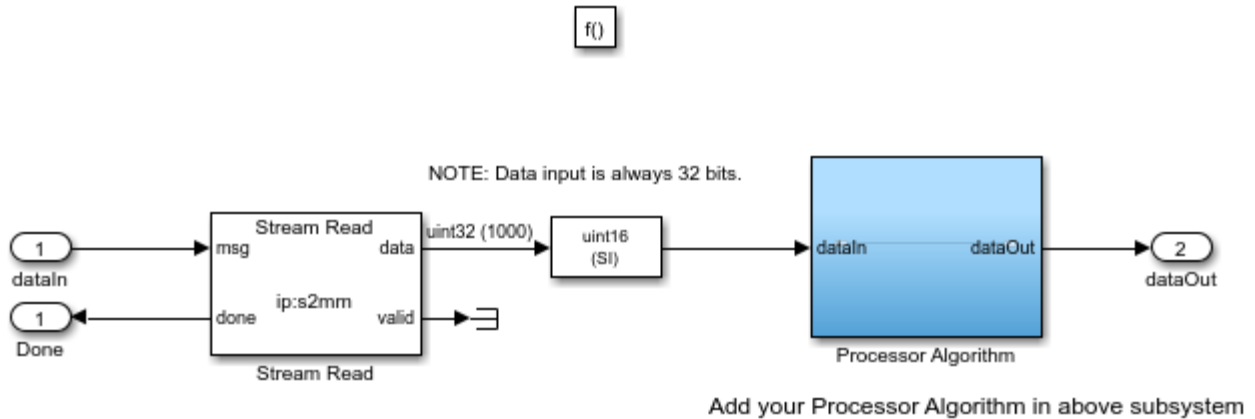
f()

NOTE: Data input is always 32 bits.

1
dataIn

1
Done

Stream Read
msg
data
ip:s2mm
done
valid
Stream Read

uint32 (1000)

uint16
(SI)

dataIn
dataOut
Processor Algorithm

2
dataOut

Add your Processor Algorithm in above subsystem